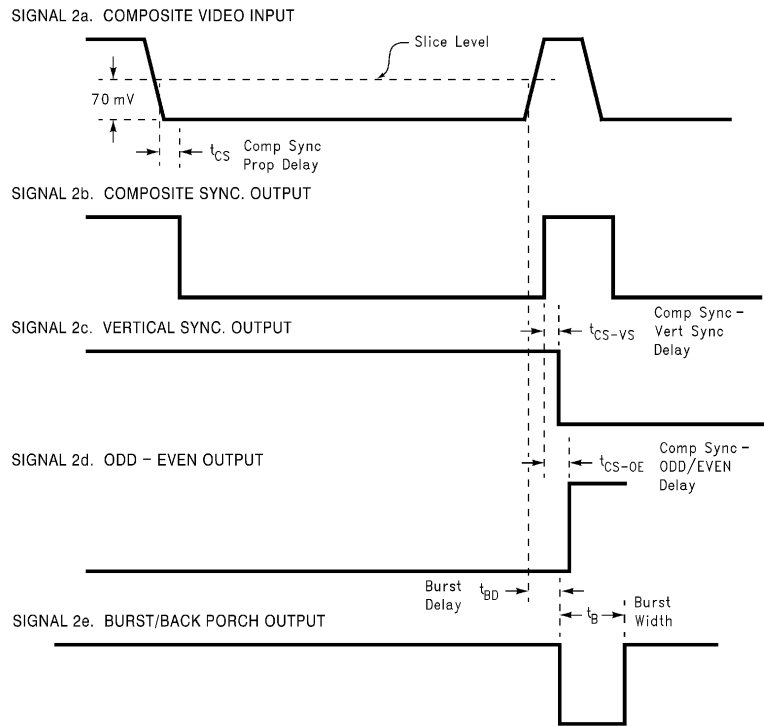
SIGNAL 2a. COMPOSITE VIDEO INPUT

Slice Level

70 mV

$t_{CS}$ Comp Sync Prop Delay

SIGNAL 2b. COMPOSITE SYNC. OUTPUT

Comp Sync - Vert Sync Delay

SIGNAL 2c. VERTICAL SYNC. OUTPUT

$t_{CS-VS}$

SIGNAL 2d. ODD - EVEN OUTPUT

$t_{CS-OE}$

Comp Sync - ODD/EVEN Delay

Burst Delay $t_{BD}$

$t_B$

Burst Width

SIGNAL 2e. BURST/BACK PORCH OUTPUT